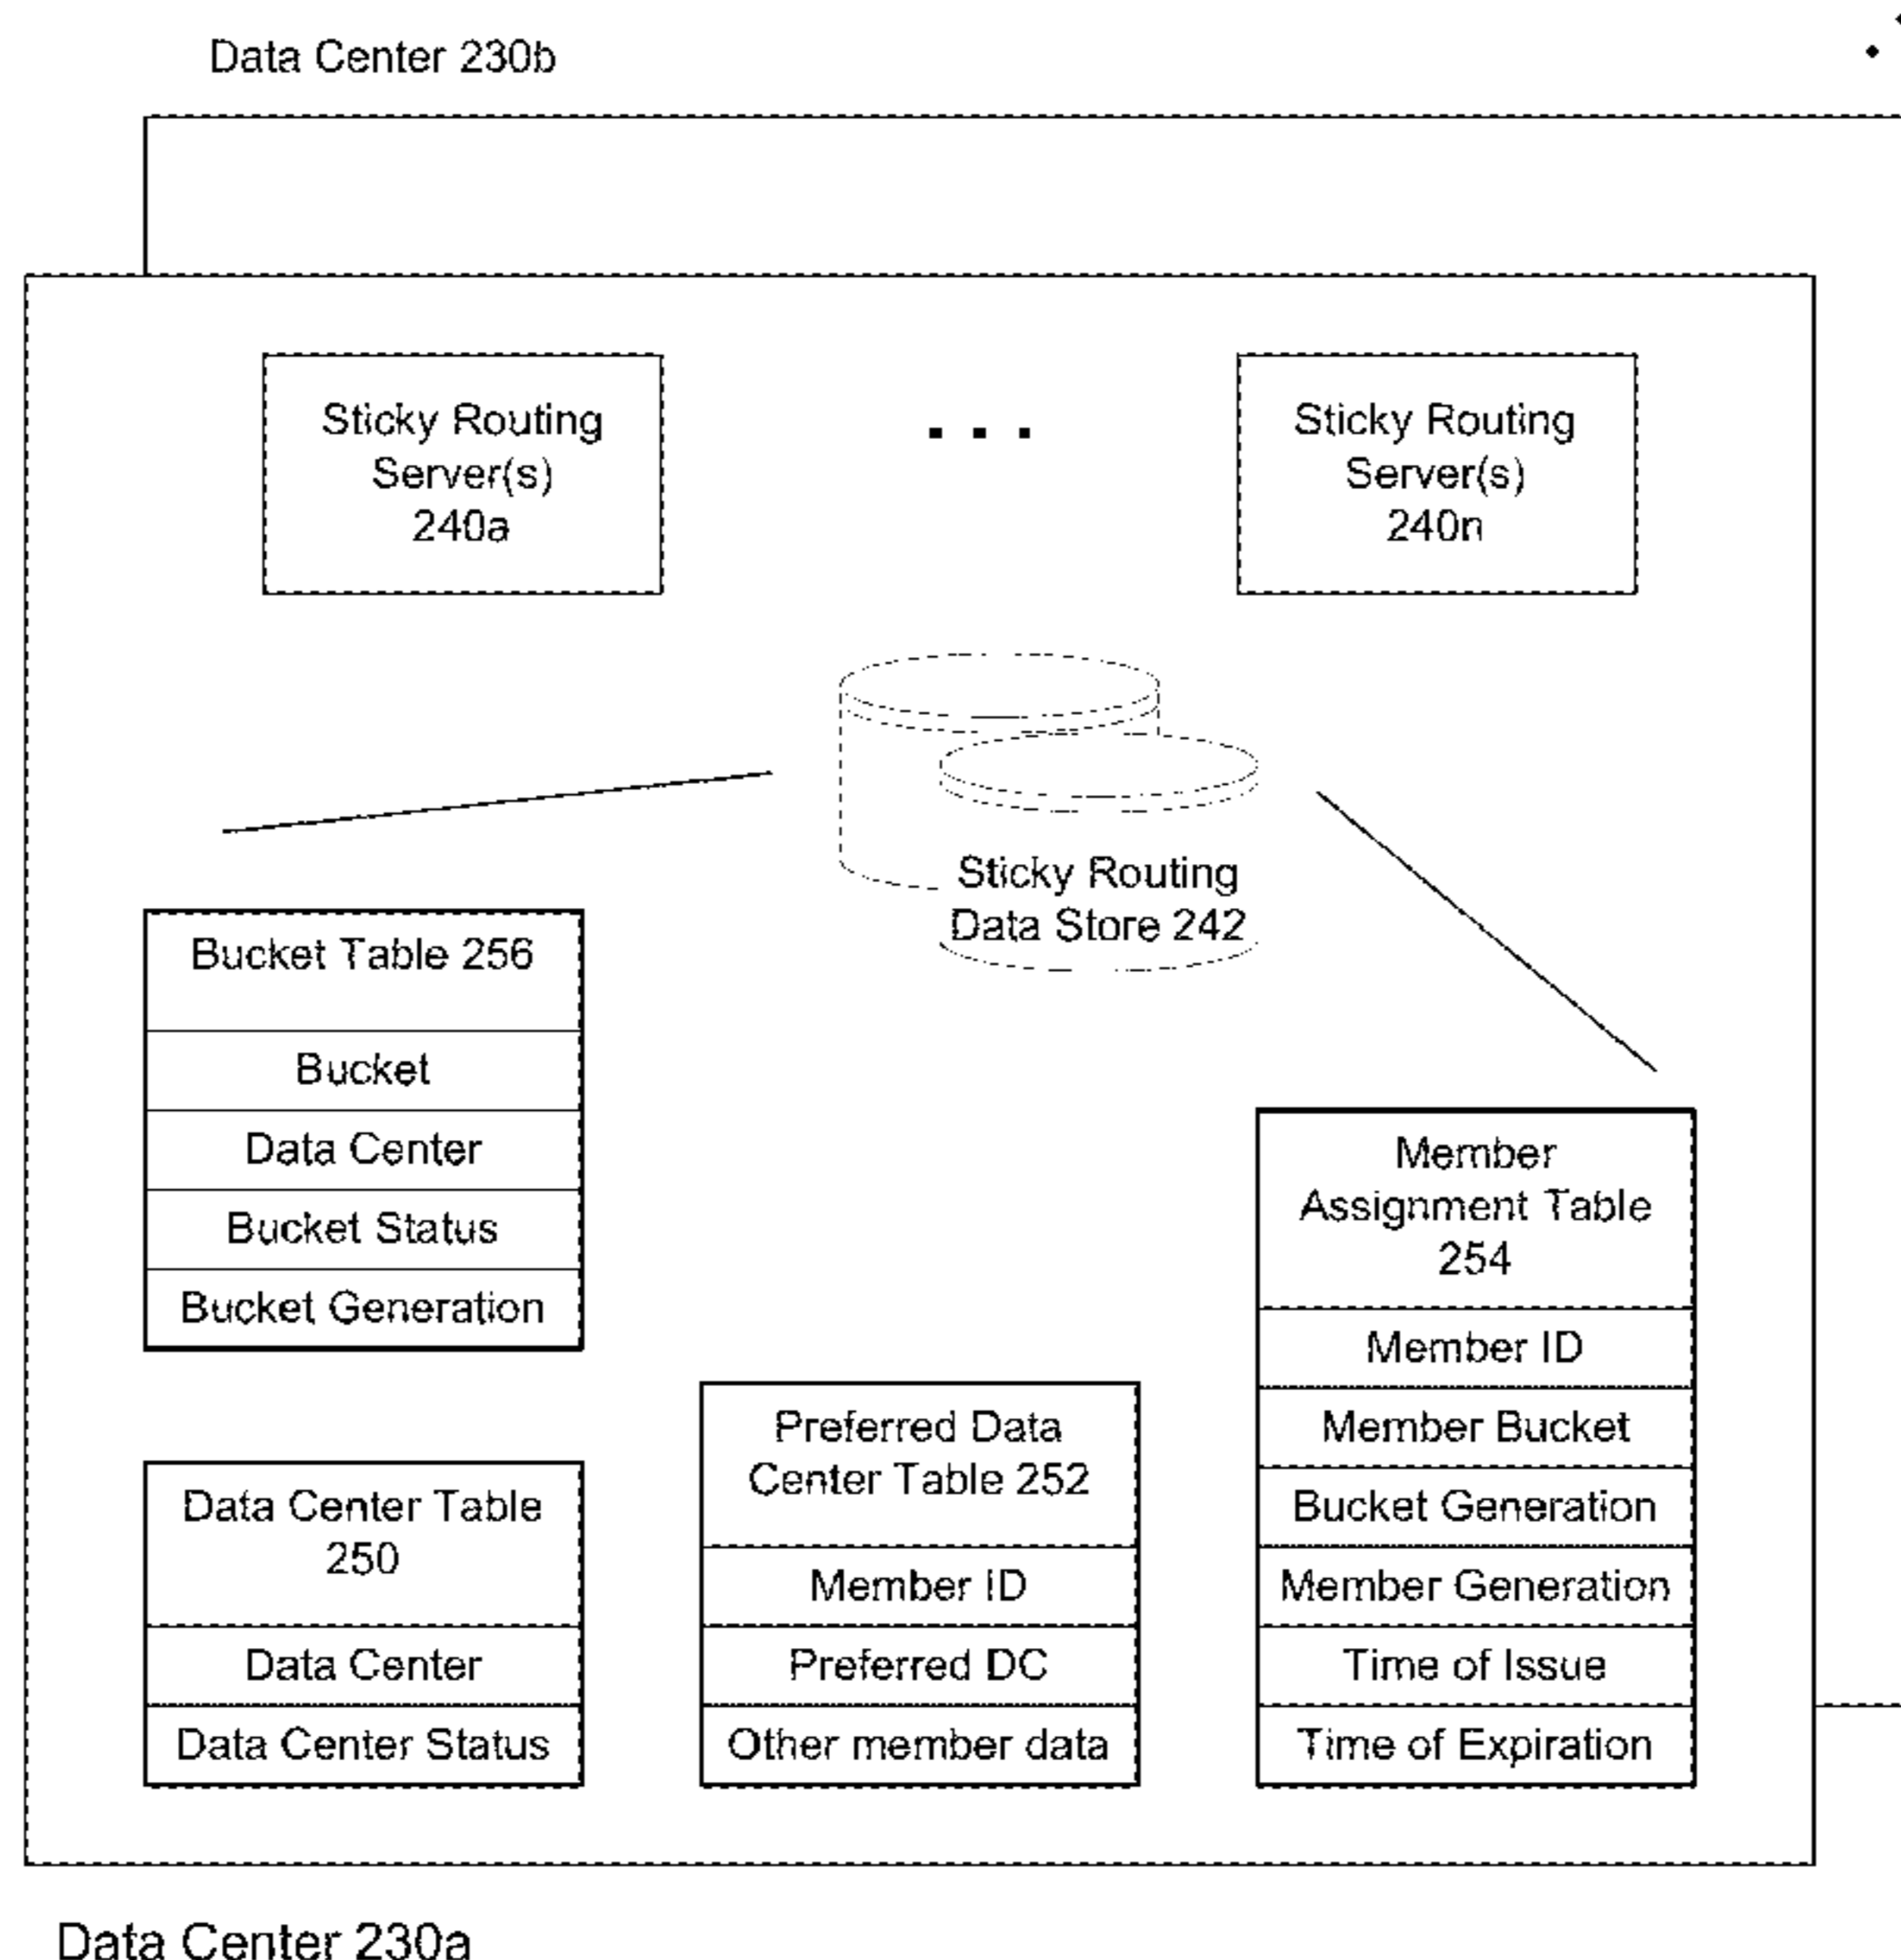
Data Center 230b

Sticky Routing Server(s) 240a

. . .

Sticky Routing Server(s) 240n

Sticky Routing Data Store 242

| Bucket Table 256 |
|---|
| Bucket |
| Data Center |
| Bucket Status |
| Bucket Generation |

| Member Assignment Table 254 |
|---|
| Member ID |
| Member Bucket |
| Bucket Generation |
| Member Generation |
| Time of Issue |
| Time of Expiration |

| Data Center Table 250 |
|---|
| Data Center |
| Data Center Status |

| Preferred Data Center Table 252 |
|---|
| Member ID |
| Preferred DC |
| Other member data |

Data Center 230a